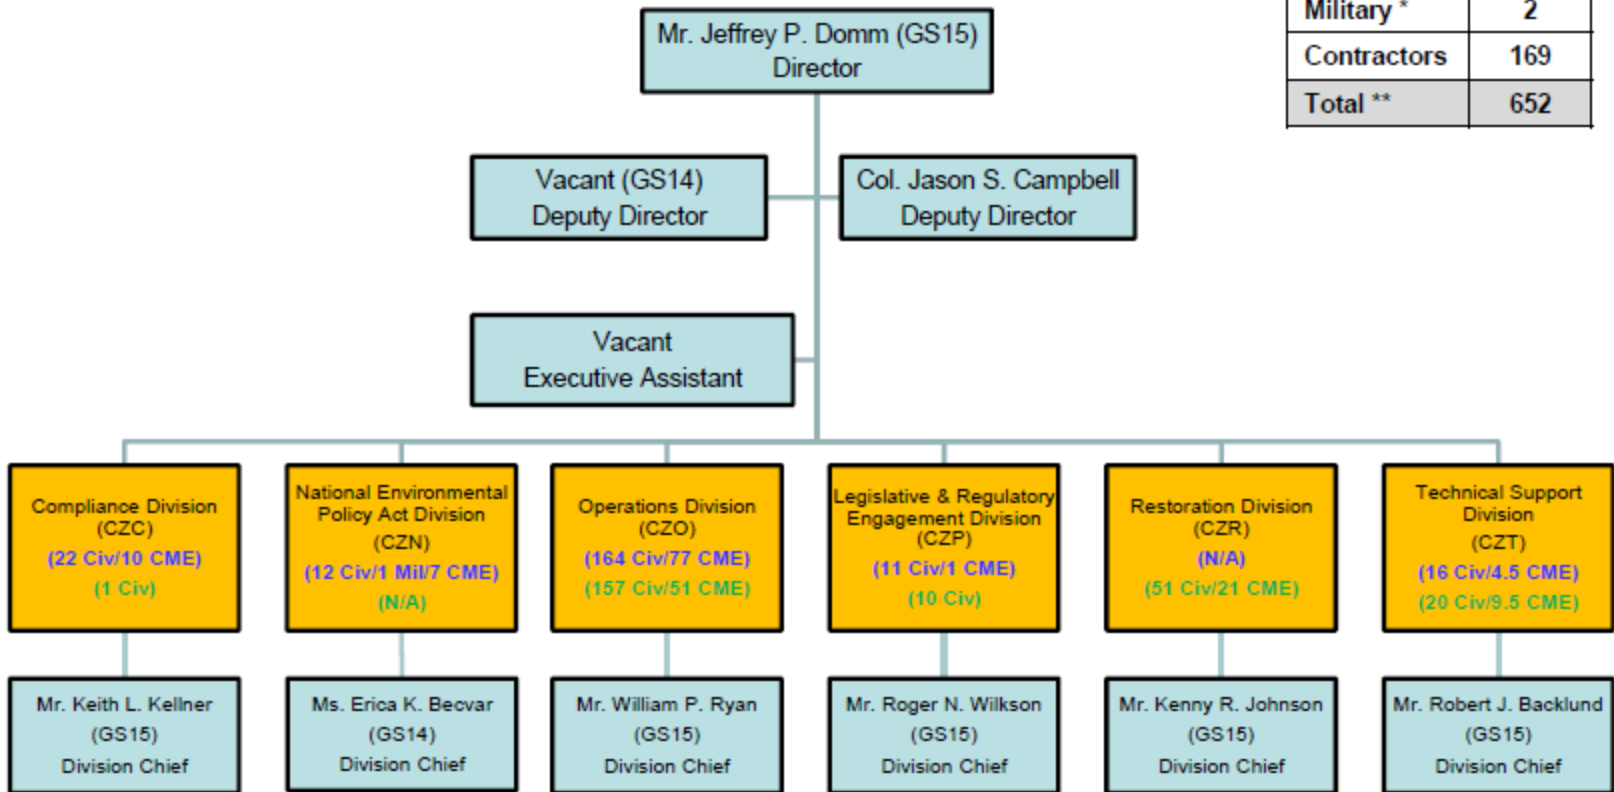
| Military * | 2 |
|---|---|
| Contractors | 169 |
| Total ** | 652 |

Mr. Jeffrey P. Domm (GS15)
Director

Vacant (GS14)
Deputy Director

Col. Jason S. Campbell
Deputy Director

Vacant
Executive Assistant

Compliance Division
(CZC)
(22 Civ/10 CME)
(1 Civ)

National Environmental Policy Act Division
(CZN)
(12 Civ/1 Mil/7 CME)
(N/A)

Operations Division
(CZO)
(164 Civ/77 CME)
(157 Civ/51 CME)

Legislative & Regulatory Engagement Division
(CZP)
(11 Civ/1 CME)
(10 Civ)

Restoration Division
(CZR)
(N/A)
(51 Civ/21 CME)

Technical Support Division
(CZT)
(16 Civ/4.5 CME)
(20 Civ/9.5 CME)

Mr. Keith L. Kellner
(GS15)
Division Chief

Ms. Erica K. Becvar
(GS14)
Division Chief

Mr. William P. Ryan
(GS15)
Division Chief

Mr. Roger N. Wilkson
(GS15)
Division Chief

Mr. Kenny R. Johnson
(GS15)
Division Chief

Mr. Robert J. Backlund
(GS15)
Division Chief